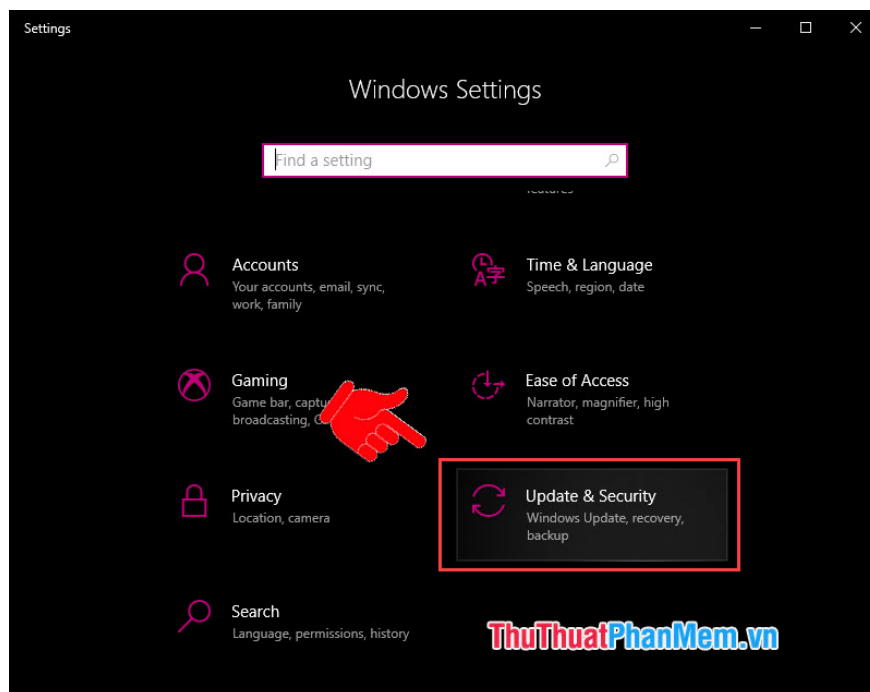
Settings

Windows Settings

Find a setting

features

Accounts
Your accounts, email, sync, work, family

Time & Language
Speech, region, date

Gaming
Game bar, captu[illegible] broadcasting, G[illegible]

Ease of Access
Narrator, magnifier, high contrast

Privacy
Location, camera

Update & Security
Windows Update, recovery, backup

Search
Language, permissions, history

ThuThuatPhanMem.vn